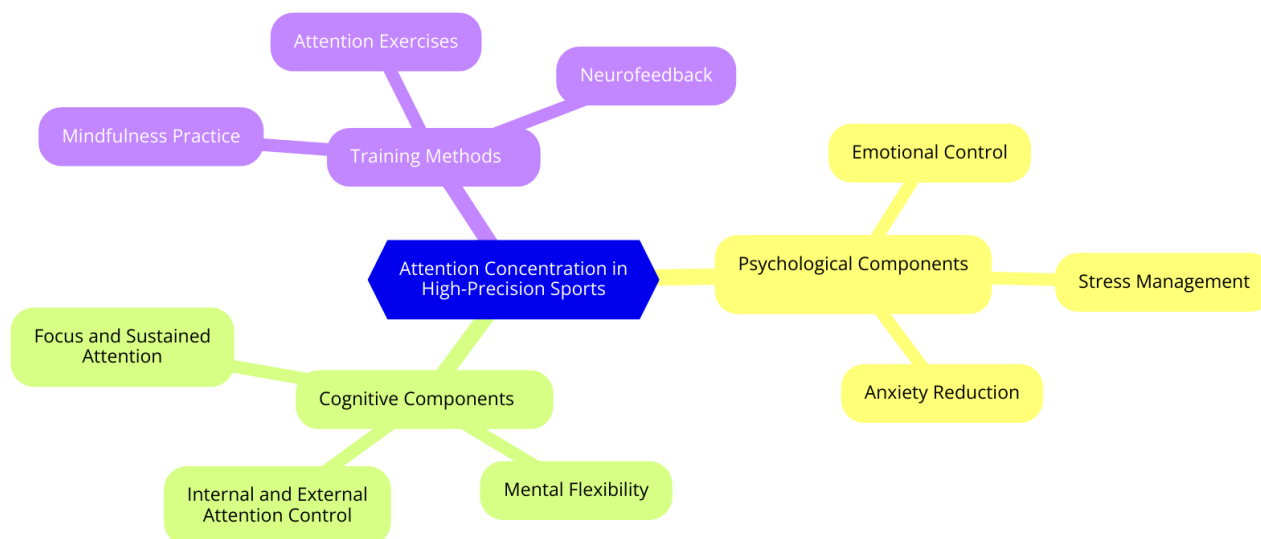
Attention Exercises

Neurofeedback

Mindfulness Practice

Training Methods

Emotional Control

Attention Concentration in High-Precision Sports

Psychological Components

Stress Management

Focus and Sustained Attention

Anxiety Reduction

Cognitive Components

Internal and External Attention Control

Mental Flexibility